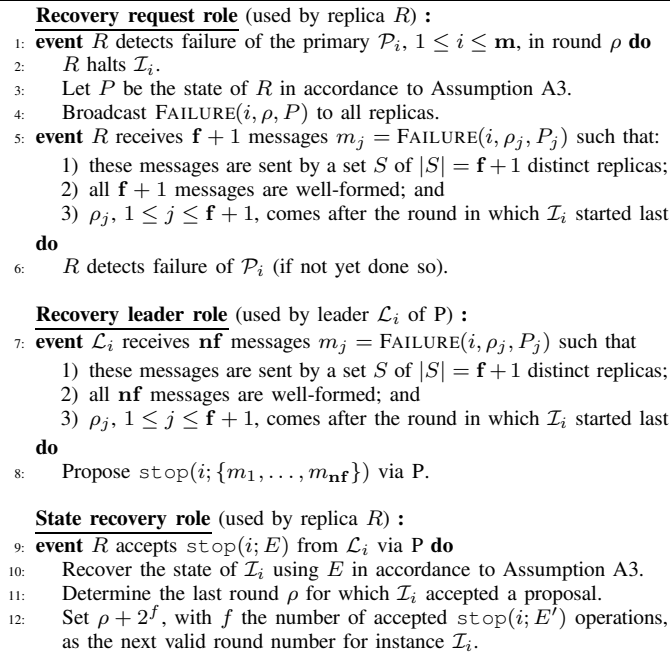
**Recovery request role** (used by replica $R$) **:**

1: **event** $R$ detects failure of the primary $\mathcal{P}_i$, $1 \leq i \leq \mathbf{m}$, in round $\rho$ **do**
2: $R$ halts $\mathcal{I}_i$.
3: Let $P$ be the state of $R$ in accordance to Assumption A3.
4: Broadcast FAILURE$(i, \rho, P)$ to all replicas.
5: **event** $R$ receives $\mathbf{f}+1$ messages $m_j = $ FAILURE$(i, \rho_j, P_j)$ such that:
1) these messages are sent by a set $S$ of $|S| = \mathbf{f}+1$ distinct replicas;
2) all $\mathbf{f}+1$ messages are well-formed; and
3) $\rho_j$, $1 \leq j \leq \mathbf{f}+1$, comes after the round in which $\mathcal{I}_i$ started last
**do**
6: $R$ detects failure of $\mathcal{P}_i$ (if not yet done so).

**Recovery leader role** (used by leader $\mathcal{L}_i$ of P) **:**

7: **event** $\mathcal{L}_i$ receives $\mathbf{nf}$ messages $m_j = $ FAILURE$(i, \rho_j, P_j)$ such that
1) these messages are sent by a set $S$ of $|S| = \mathbf{f}+1$ distinct replicas;
2) all $\mathbf{nf}$ messages are well-formed; and
3) $\rho_j$, $1 \leq j \leq \mathbf{f}+1$, comes after the round in which $\mathcal{I}_i$ started last
**do**
8: Propose $\texttt{stop}(i; \{m_1, \dots, m_{\mathbf{nf}}\})$ via P.

**State recovery role** (used by replica $R$) **:**

9: **event** $R$ accepts $\texttt{stop}(i; E)$ from $\mathcal{L}_i$ via P **do**
10: Recover the state of $\mathcal{I}_i$ using $E$ in accordance to Assumption A3.
11: Determine the last round $\rho$ for which $\mathcal{I}_i$ accepted a proposal.
12: Set $\rho + 2^f$, with $f$ the number of accepted $\texttt{stop}(i; E')$ operations, as the next valid round number for instance $\mathcal{I}_i$.